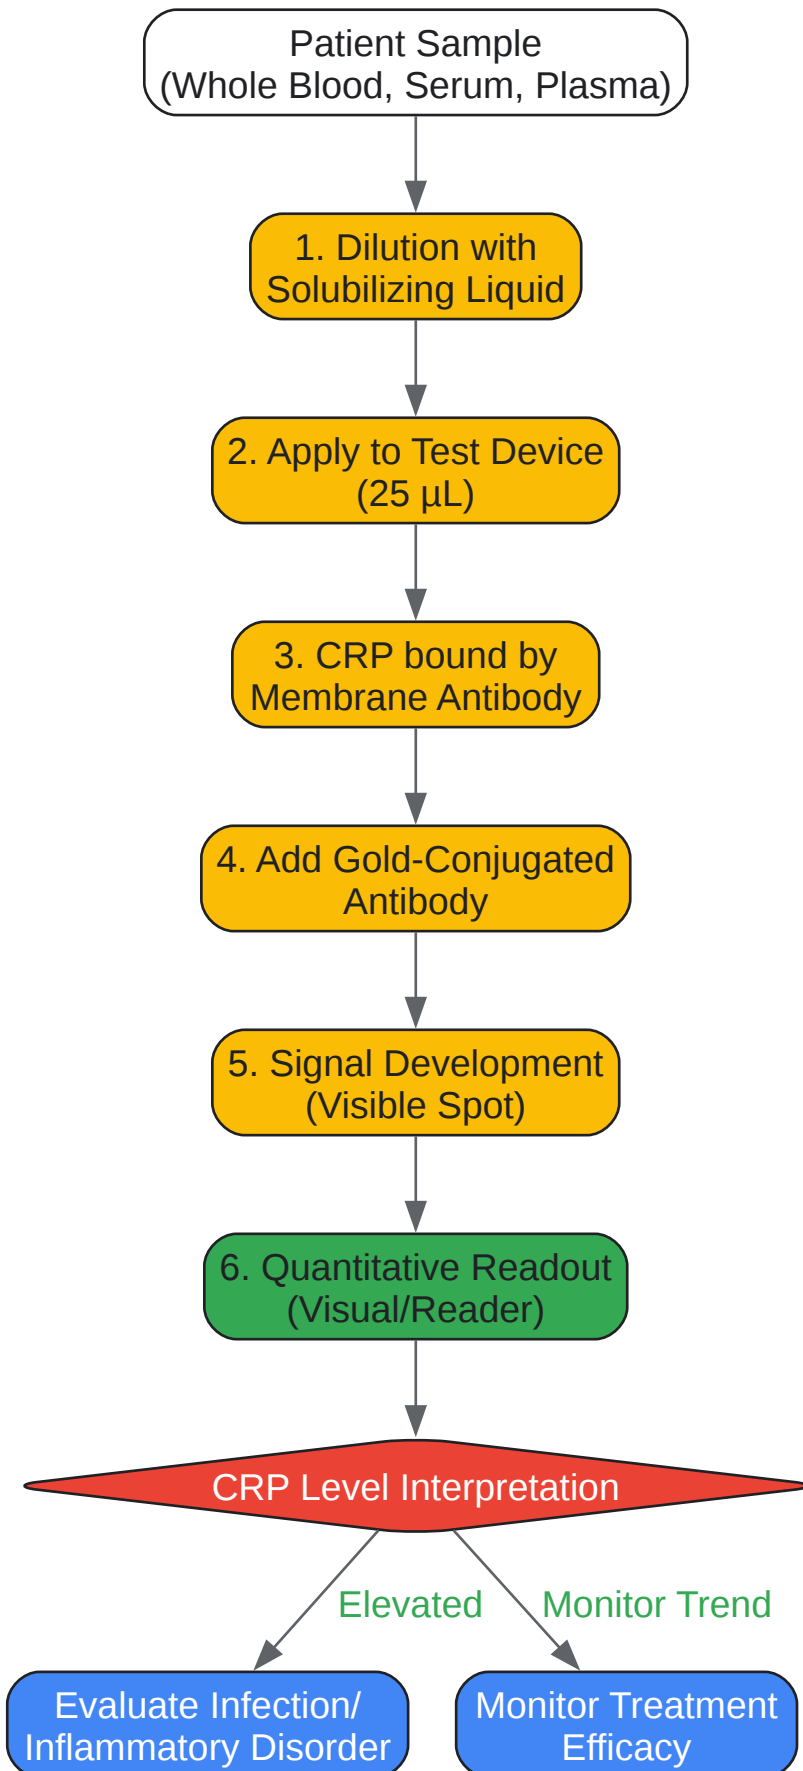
Patient Sample
(Whole Blood, Serum, Plasma)

1. Dilution with Solubilizing Liquid

2. Apply to Test Device (25 µL)

3. CRP bound by Membrane Antibody

4. Add Gold-Conjugated Antibody

5. Signal Development (Visible Spot)

6. Quantitative Readout (Visual/Reader)

CRP Level Interpretation

Elevated

Monitor Trend

Evaluate Infection/ Inflammatory Disorder

Monitor Treatment Efficacy